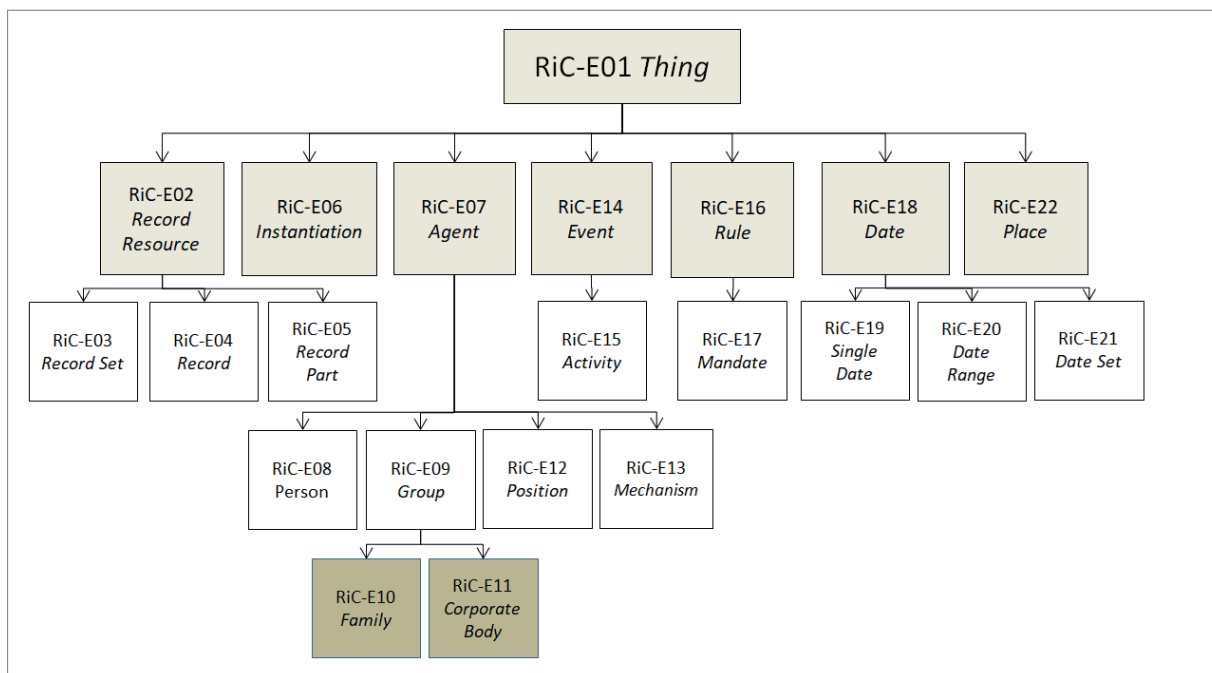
RiC-E01 Thing

RiC-E02 Record Resource

RiC-E06 Instantiation

RiC-E07 Agent

RiC-E14 Event

RiC-E16 Rule

RiC-E18 Date

RiC-E22 Place

RiC-E03 Record Set

RiC-E04 Record

RiC-E05 Record Part

RiC-E15 Activity

RiC-E17 Mandate

RiC-E19 Single Date

RiC-E20 Date Range

RiC-E21 Date Set

RiC-E08 Person

RiC-E09 Group

RiC-E12 Position

RiC-E13 Mechanism

RiC-E10 Family

RiC-E11 Corporate Body